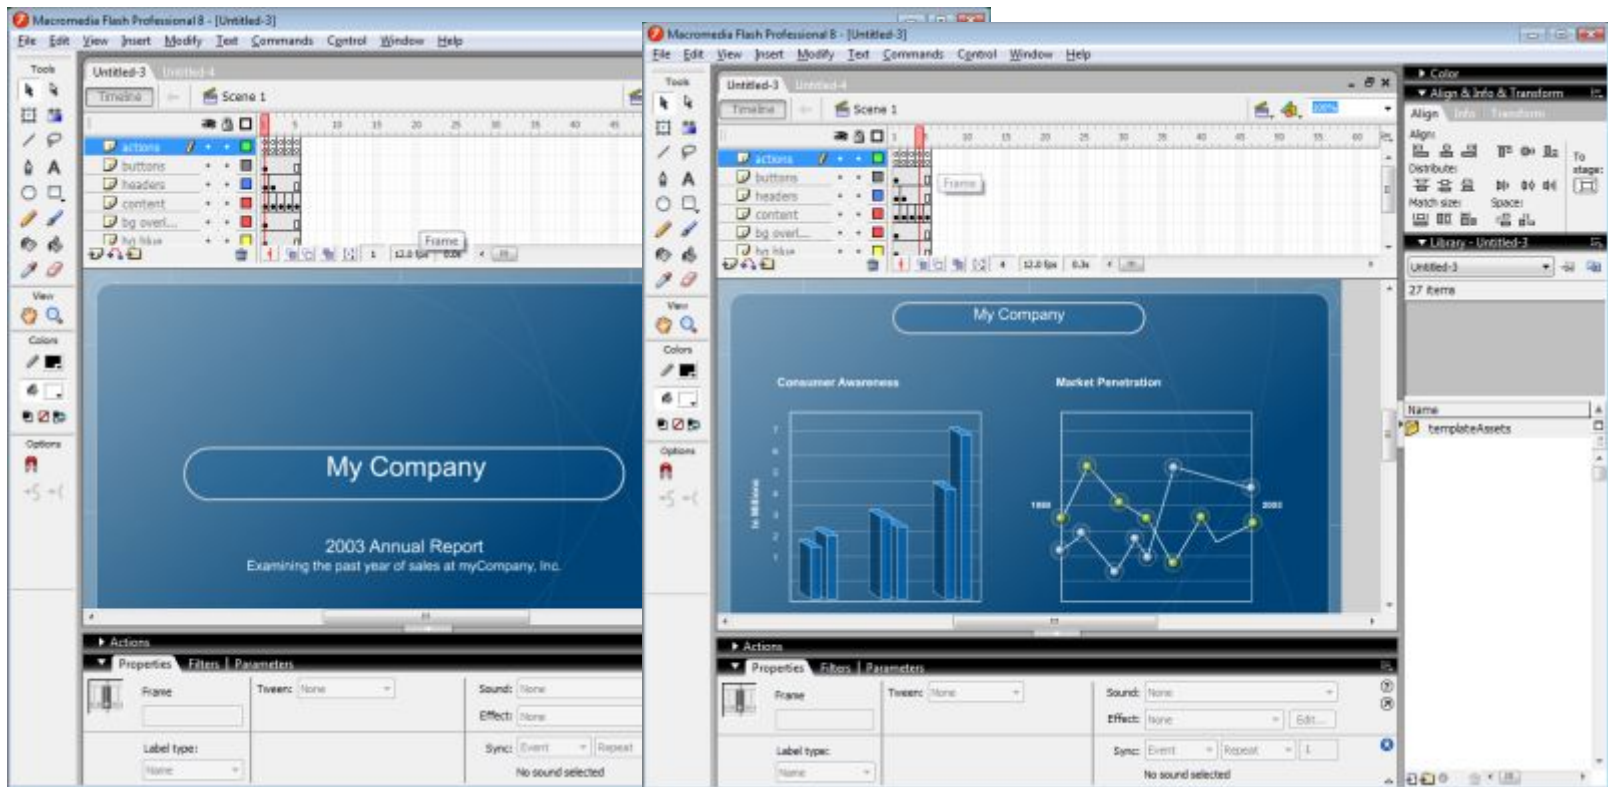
Macromedia Flash Professional 8 - [Untitled-3]
File Edit View Insert Modify Text Commands Control Window Help

Tools
View
Colors
Options

Untitled-3 Untitled-4
Timeline
Scene 1

actions
buttons
headers
content
bg overl...
bg blue

Frame
12.0 fps 0.0s

My Company

2003 Annual Report
Examining the past year of sales at myCompany, Inc.

Actions
Properties Filters Parameters
Frame
Tween: None
Sound: None
Effect: None
Label type:
None
Sync: Event Repeat
No sound selected

Macromedia Flash Professional 8 - [Untitled-3]
File Edit View Insert Modify Text Commands Control Window Help

Tools
View
Colors
Options

Untitled-3 Untitled-4
Timeline
Scene 1
100%

actions
buttons
headers
content
bg overl...
bg blue

Frame
12.0 fps 0.0s

My Company

Consumer Awareness
Market Penetration
In Millions
1999
2003

Actions
Properties Filters Parameters
Frame
Tween: None
Sound: None
Effect: None
Edit...
Label type:
None
Sync: Event Repeat 1
No sound selected

Color
Align & Info & Transform
Align Info Transform
Align:
Distribute:
Match size:
Space:
To stage:
Library - Untitled-3
Untitled-3
27 items
Name
templateAssets